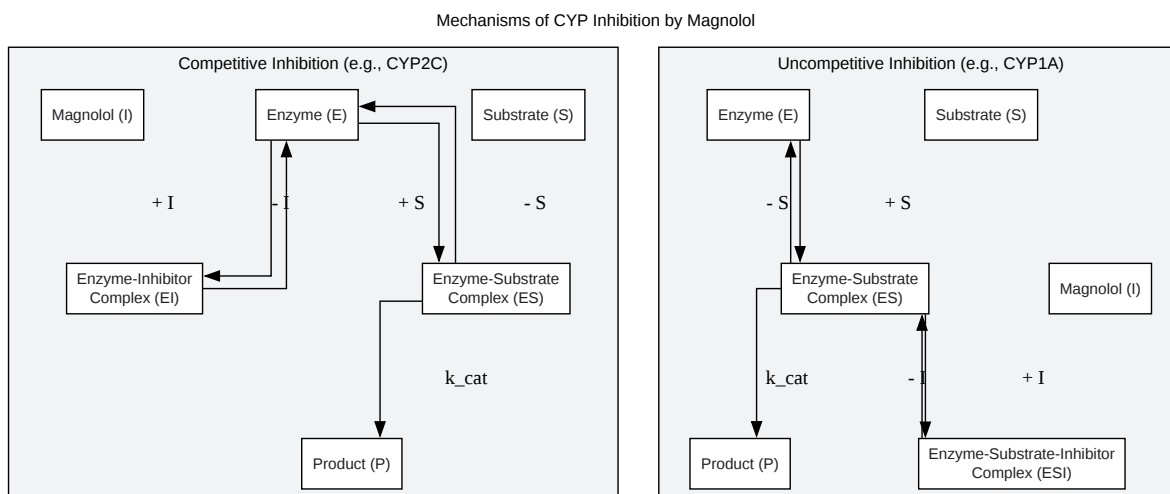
Mechanisms of CYP Inhibition by Magnolol

Competitive Inhibition (e.g., CYP2C)

Magnolol (I)

Enzyme (E)

Substrate (S)

+ I

- I

+ S

- S

Enzyme-Inhibitor Complex (EI)

Enzyme-Substrate Complex (ES)

k_cat

Product (P)

Uncompetitive Inhibition (e.g., CYP1A)

Enzyme (E)

Substrate (S)

- S

+ S

Enzyme-Substrate Complex (ES)

Magnolol (I)

k_cat

- I

+ I

Product (P)

Enzyme-Substrate-Inhibitor Complex (ESI)